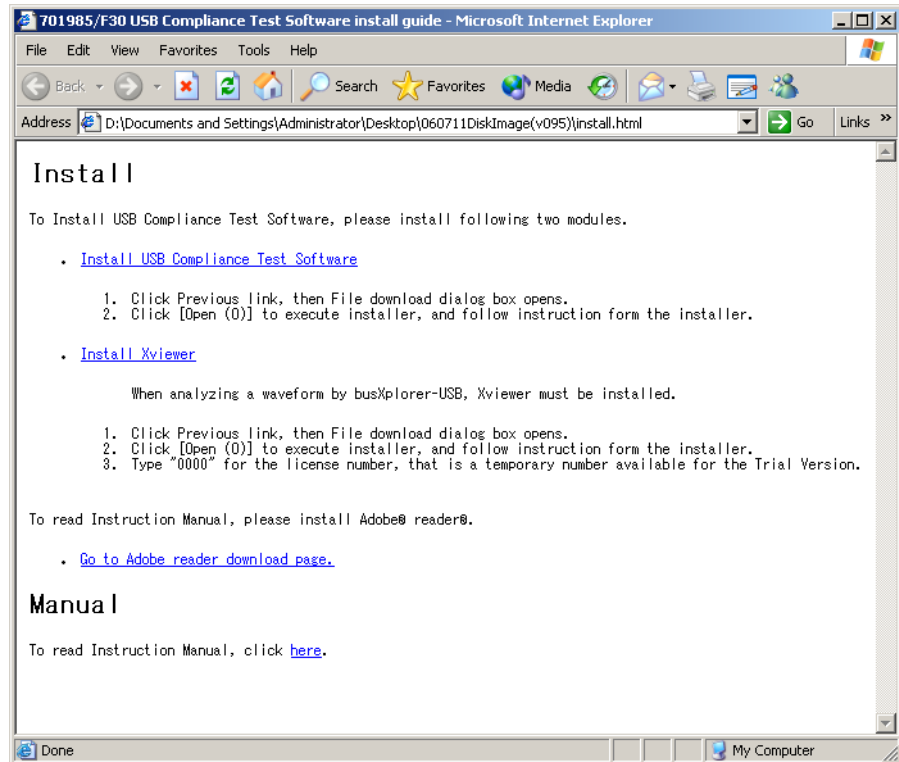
701985/F30 USB Compliance Test Software install guide - Microsoft Internet Explorer

File Edit View Favorites Tools Help

Back Search Favorites Media

Address D:\Documents and Settings\Administrator\Desktop\060711DiskImage(v095)\install.html Go Links »

Install

To Install USB Compliance Test Software, please install following two modules.

- Install USB Compliance Test Software

1. Click Previous link, then File download dialog box opens.
2. Click [Open (O)] to execute installer, and follow instruction form the installer.

- Install Xviewer

When analyzing a waveform by busXplorer-USB, Xviewer must be installed.

1. Click Previous link, then File download dialog box opens.
2. Click [Open (O)] to execute installer, and follow instruction form the installer.
3. Type "0000" for the license number, that is a temporary number available for the Trial Version.

To read Instruction Manual, please install Adobe® reader®.

- Go to Adobe reader download page.

Manual

To read Instruction Manual, click here.

Done My Computer